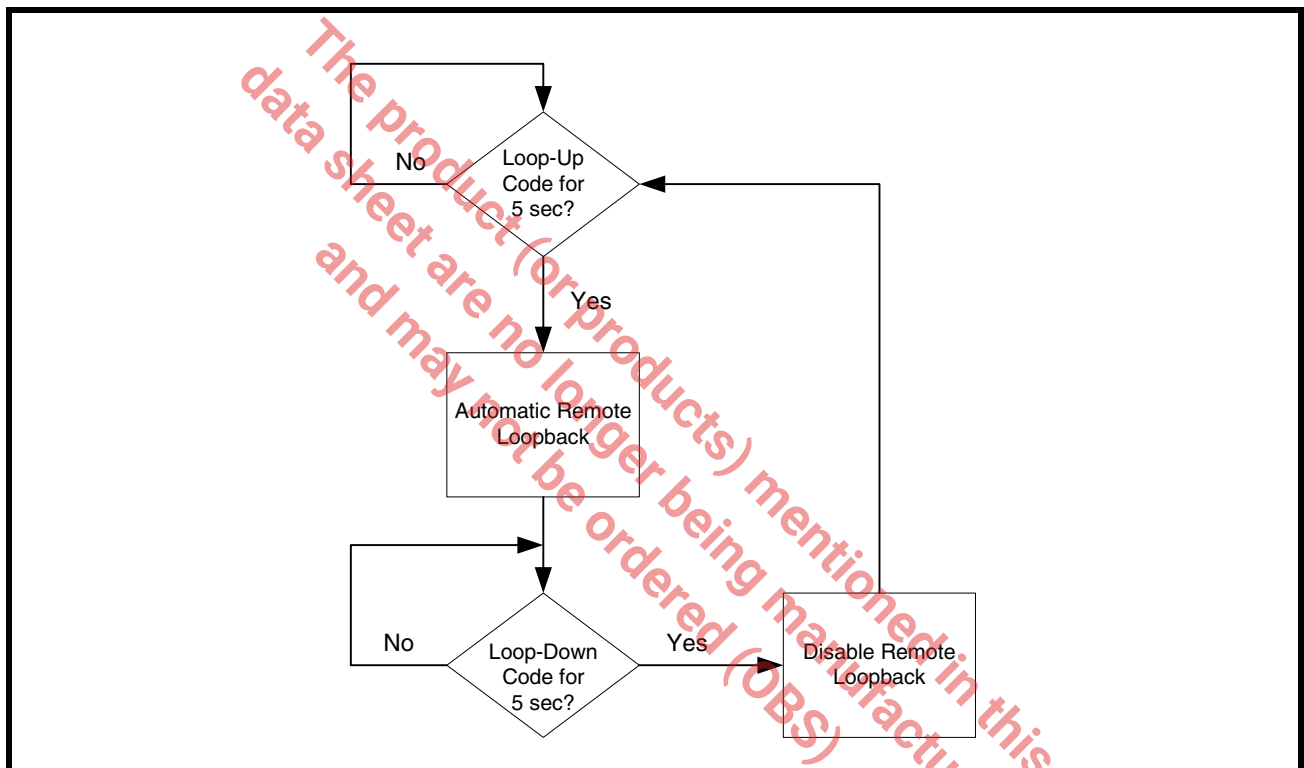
The product (or products) mentioned in this data sheet are no longer being manufactu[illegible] and may not be ordered (OBS)

No

Loop-Up Code for 5 sec?

Yes

Automatic Remote Loopback

No

Loop-Down Code for 5 sec?

Yes

Disable Remote Loopback